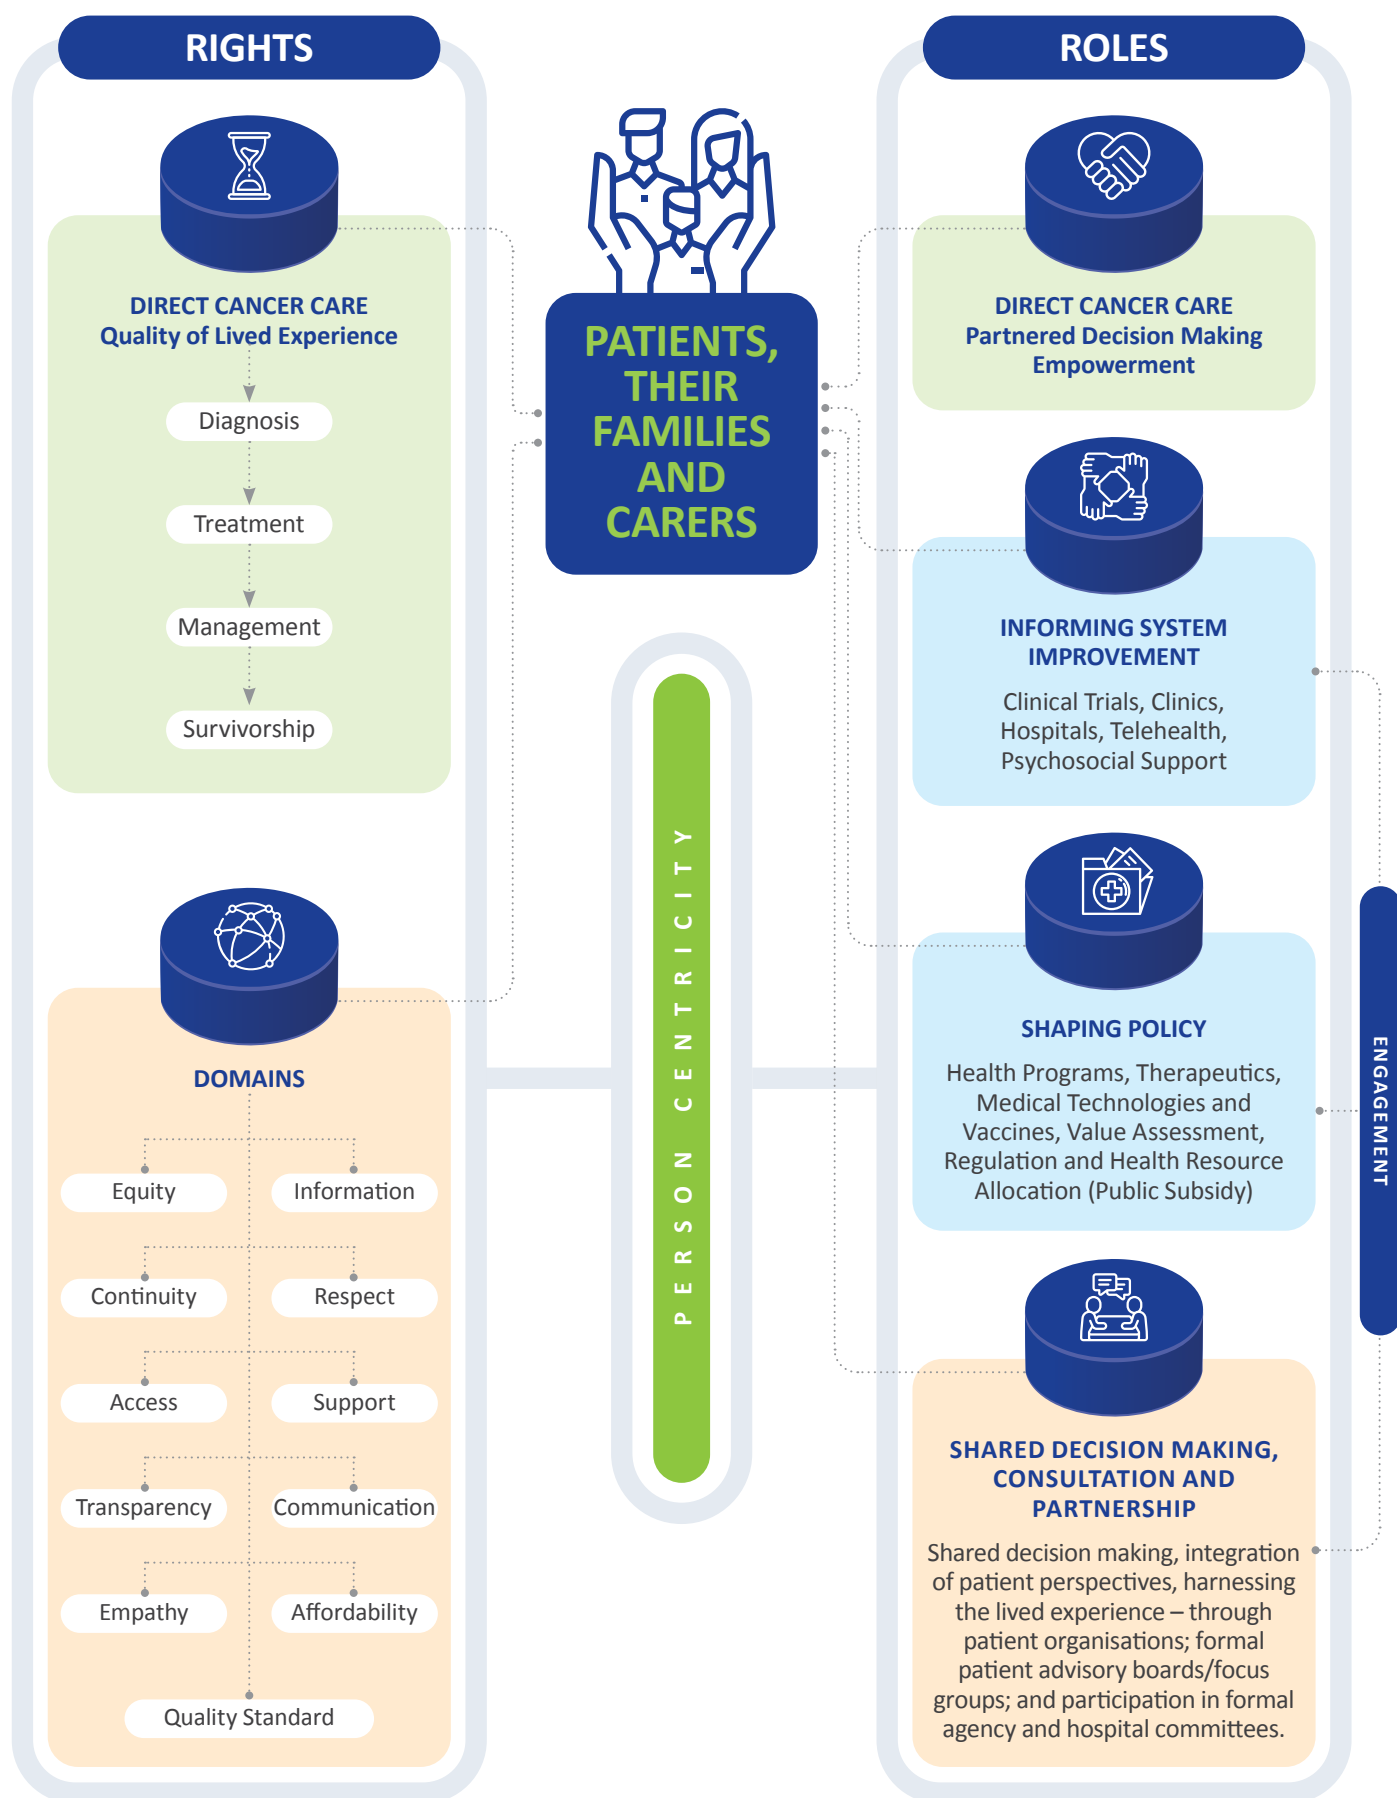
RIGHTS

DIRECT CANCER CARE
Quality of Lived Experience

Diagnosis

Treatment

Management

Survivorship

DOMAINS

Equity

Information

Continuity

Respect

Access

Support

Transparency

Communication

Empathy

Affordability

Quality Standard

PATIENTS, THEIR FAMILIES AND CARERS

PERSON CENTRICITY

ROLES

DIRECT CANCER CARE
Partnered Decision Making
Empowerment

INFORMING SYSTEM IMPROVEMENT

Clinical Trials, Clinics, Hospitals, Telehealth, Psychosocial Support

SHAPING POLICY

Health Programs, Therapeutics, Medical Technologies and Vaccines, Value Assessment, Regulation and Health Resource Allocation (Public Subsidy)

SHARED DECISION MAKING, CONSULTATION AND PARTNERSHIP

Shared decision making, integration of patient perspectives, harnessing the lived experience – through patient organisations; formal patient advisory boards/focus groups; and participation in formal agency and hospital committees.

ENGAGEMENT